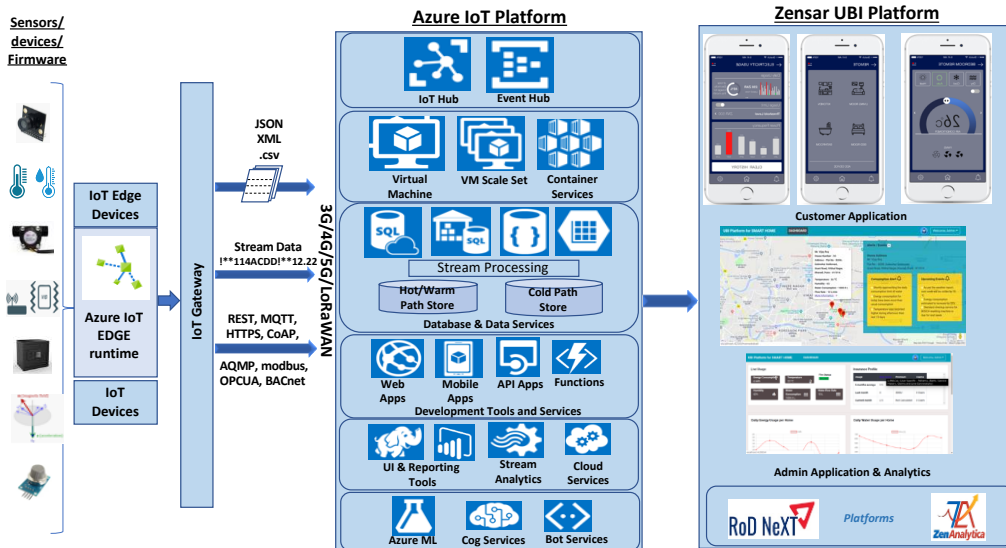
Sensors/ devices/ Firmware

IoT Edge Devices

Azure IoT EDGE runtime

IoT Devices

IoT Gateway

JSON
XML
.csv

Stream Data
!**114ACDD!**12.22

REST, MQTT, HTTPS, CoAP,

AQMP, modbus, OPCUA, BACnet

3G/4G/5G/LoRaWAN

Azure IoT Platform

IoT Hub
Event Hub

Virtual Machine
VM Scale Set
Container Services

SQL
SQL

Stream Processing

Hot/Warm Path Store
Cold Path Store

Database & Data Services

Web Apps
Mobile Apps
API Apps
Functions

Development Tools and Services

UI & Reporting Tools
Stream Analytics
Cloud Services

Azure ML
Cog Services
Bot Services

Zensar UBI Platform

Customer Application

Admin Application & Analytics

RoD NeXT
Platforms
ZenAnalytica